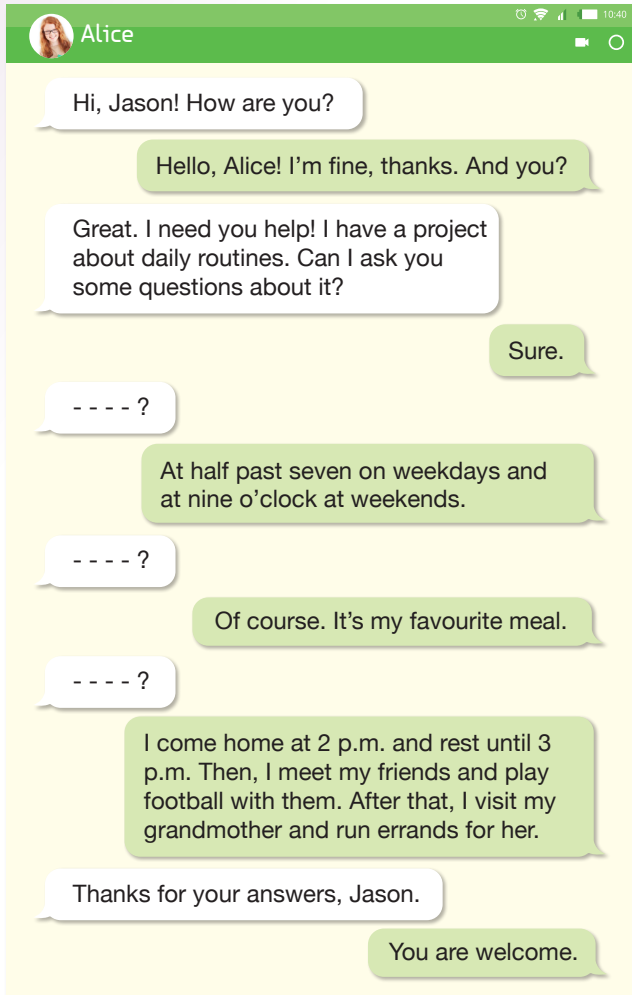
10:40

Alice

Hi, Jason! How are you?

Hello, Alice! I'm fine, thanks. And you?

Great. I need you help! I have a project about daily routines. Can I ask you some questions about it?

Sure.

- - - - ?

At half past seven on weekdays and at nine o'clock at weekends.

- - - - ?

Of course. It's my favourite meal.

- - - - ?

I come home at 2 p.m. and rest until 3 p.m. Then, I meet my friends and play football with them. After that, I visit my grandmother and run errands for her.

Thanks for your answers, Jason.

You are welcome.